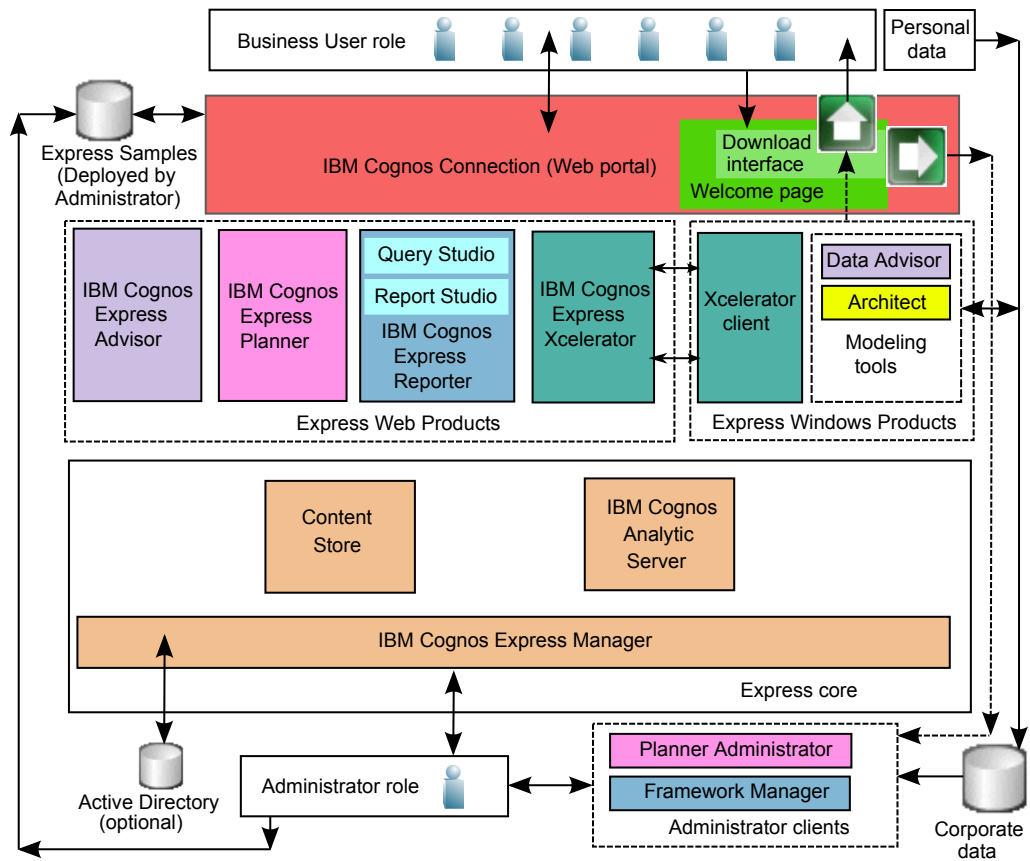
Business User role

Personal data

Express Samples (Deployed by Administrator)

IBM Cognos Connection (Web portal)

Download interface

Welcome page

IBM Cognos Express Advisor

IBM Cognos Express Planner

Query Studio

Report Studio

IBM Cognos Express Reporter

IBM Cognos Express Xcelerator

Xcelerator client

Data Advisor

Architect

Modeling tools

Express Web Products

Express Windows Products

Content Store

IBM Cognos Analytic Server

IBM Cognos Express Manager

Express core

Active Directory (optional)

Administrator role

Planner Administrator

Framework Manager

Administrator clients

Corporate data